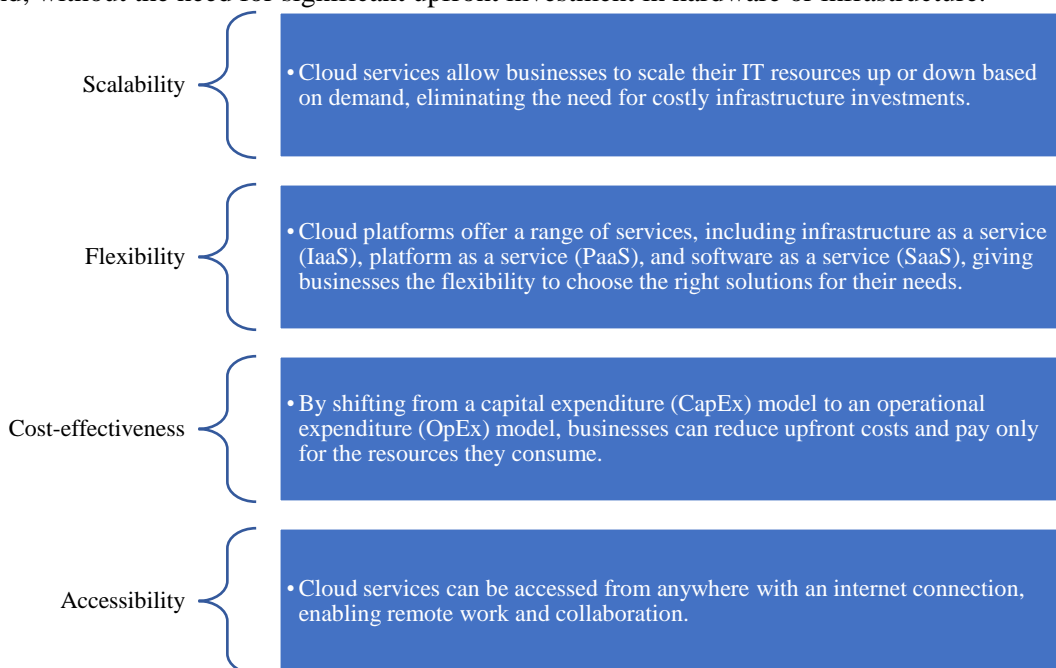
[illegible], without the need for significant upfront investment in hardware or infrastructure.

Scalability

• Cloud services allow businesses to scale their IT resources up or down based on demand, eliminating the need for costly infrastructure investments.

Flexibility

• Cloud platforms offer a range of services, including infrastructure as a service (IaaS), platform as a service (PaaS), and software as a service (SaaS), giving businesses the flexibility to choose the right solutions for their needs.

Cost-effectiveness

• By shifting from a capital expenditure (CapEx) model to an operational expenditure (OpEx) model, businesses can reduce upfront costs and pay only for the resources they consume.

Accessibility

• Cloud services can be accessed from anywhere with an internet connection, enabling remote work and collaboration.